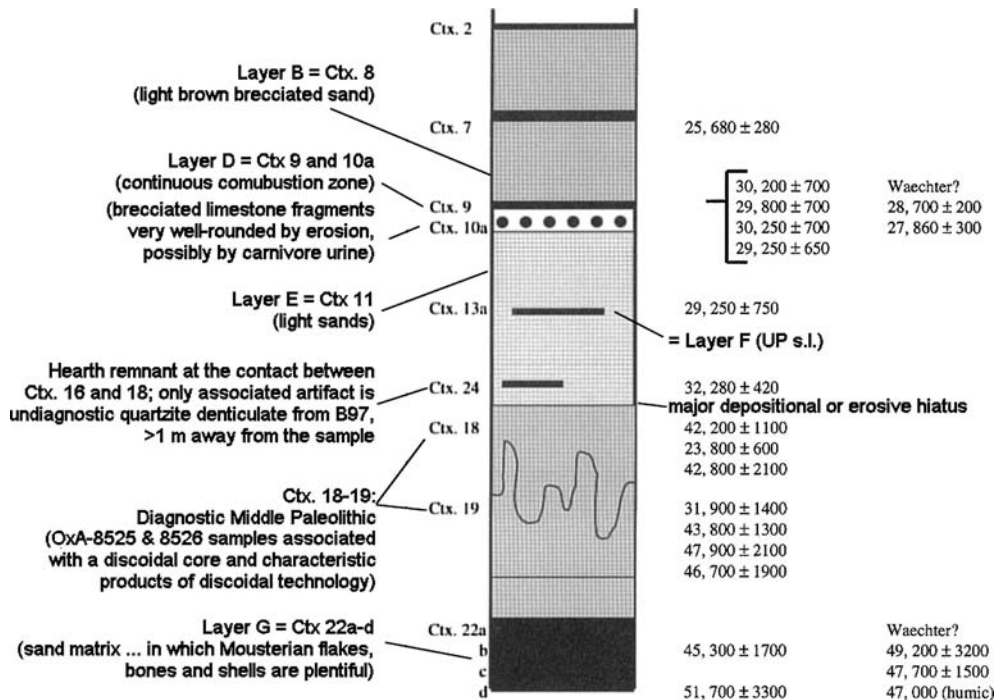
Ctx. 2

Layer B = Ctx. 8
(light brown brecciated sand)

Ctx. 7

25, 680 ± 280

Layer D = Ctx 9 and 10a
(continuous comubustion zone)

(brecciated limestone fragments very well-rounded by erosion, possibly by carnivore urine)

Ctx. 9

Ctx. 10a

30, 200 ± 700
29, 800 ± 700
30, 250 ± 700
29, 250 ± 650

Waechter?
28, 700 ± 200
27, 860 ± 300

Layer E = Ctx 11
(light sands)

Ctx. 13a

29, 250 ± 750

= Layer F (UP s.l.)

Hearth remnant at the contact between Ctx. 16 and 18; only associated artifact is undiagnostic quartzite denticulate from B97, >1 m away from the sample

Ctx. 24

32, 280 ± 420

major depositional or erosive hiatus

Ctx. 18

42, 200 ± 1100
23, 800 ± 600
42, 800 ± 2100

Ctx. 18-19:
Diagnostic Middle Paleolithic
(OxA-8525 & 8526 samples associated with a discoidal core and characteristic products of discoidal technology)

Ctx. 19

31, 900 ± 1400
43, 800 ± 1300
47, 900 ± 2100
46, 700 ± 1900

Layer G = Ctx 22a-d
(sand matrix ... in which Mousterian flakes, bones and shells are plentiful)

Ctx. 22a
b
c
d

45, 300 ± 1700

51, 700 ± 3300

Waechter?
49, 200 ± 3200
47, 700 ± 1500
47, 000 (humic)